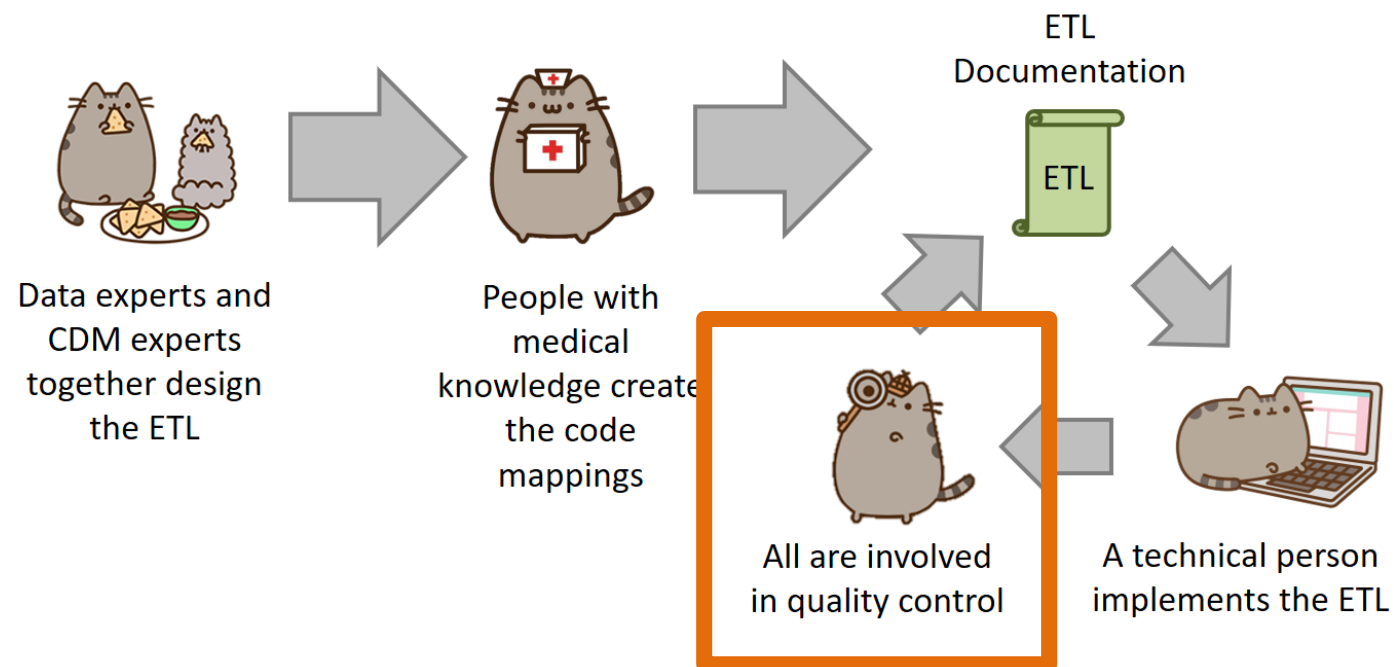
Data experts and CDM experts together design the ETL

People with medical knowledge create the code mappings

ETL Documentation

ETL

A technical person implements the ETL

All are involved in quality control